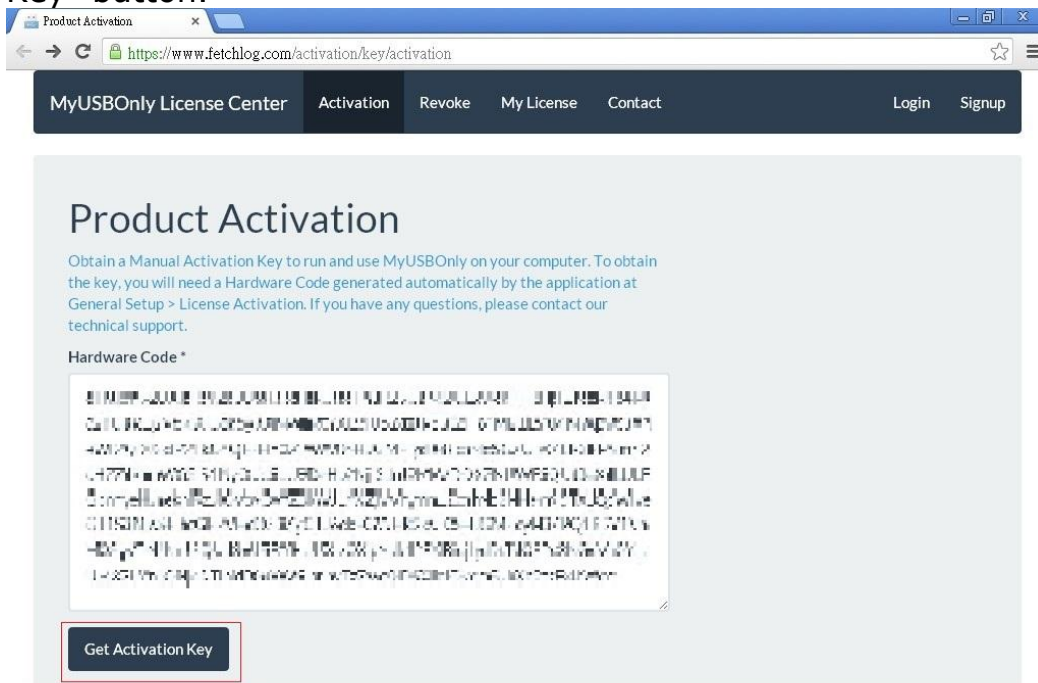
Key" button.

Product Activation ×

https://www.fetchlog.com/activation/key/activation

MyUSBOnly License Center Activation Revoke My License Contact Login Signup

Product Activation

Obtain a Manual Activation Key to run and use MyUSBOnly on your computer. To obtain the key, you will need a Hardware Code generated automatically by the application at General Setup > License Activation. If you have any questions, please contact our technical support.

Hardware Code *

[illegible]

Get Activation Key